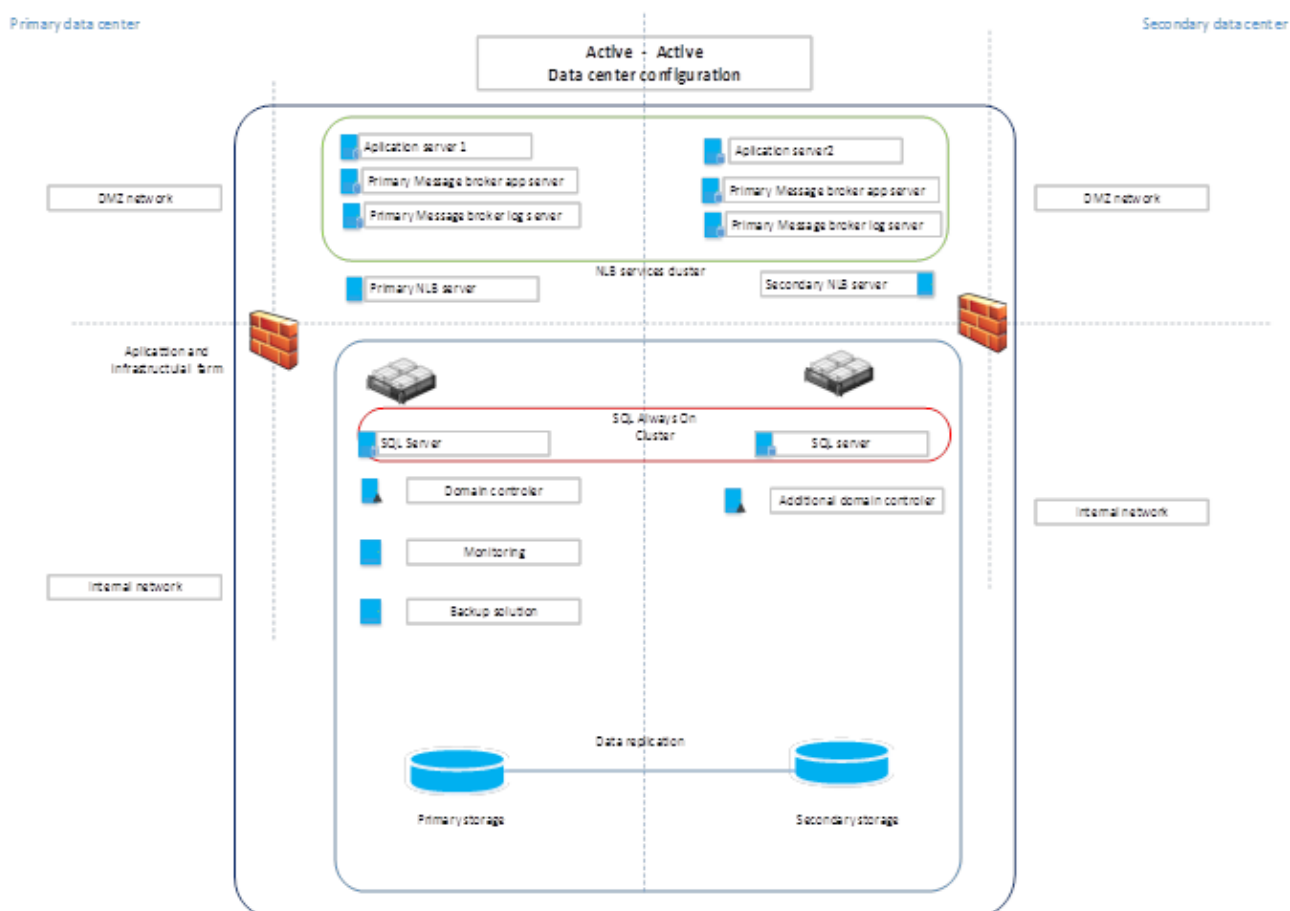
Primary data center

Secondary data center

Active - Active
Data center configuration

DMZ network

Aplication server 1

Primary Message broker app server

Primary Message broker log server

Aplication server2

Primary Message broker app server

Primary Message broker log server

DMZ network

NLB services cluster

Primary NLB server

Secondary NLB server

Aplicattion and infrastructual farm

SQL Always On Cluster

SQL Server

SQL server

Domain controler

Additional domain controler

Internal network

Monitoring

Internal network

Backup solution

Data replication

Primary storage

Secondary storage